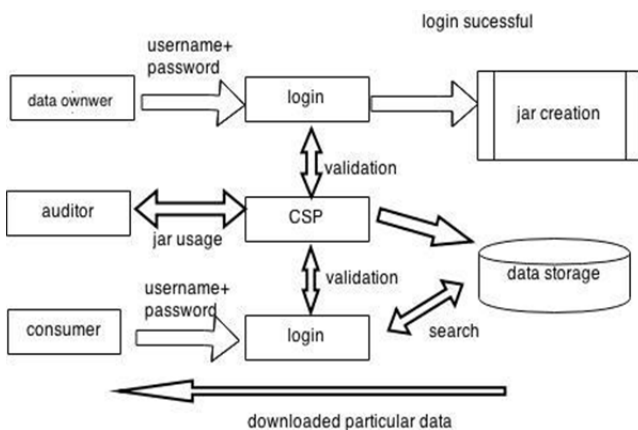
login sucessful

username+ password

data ownwer

login

jar creation

validation

auditor

CSP

jar usage

validation

data storage

username+ password

consumer

login

search

downloaded particular data